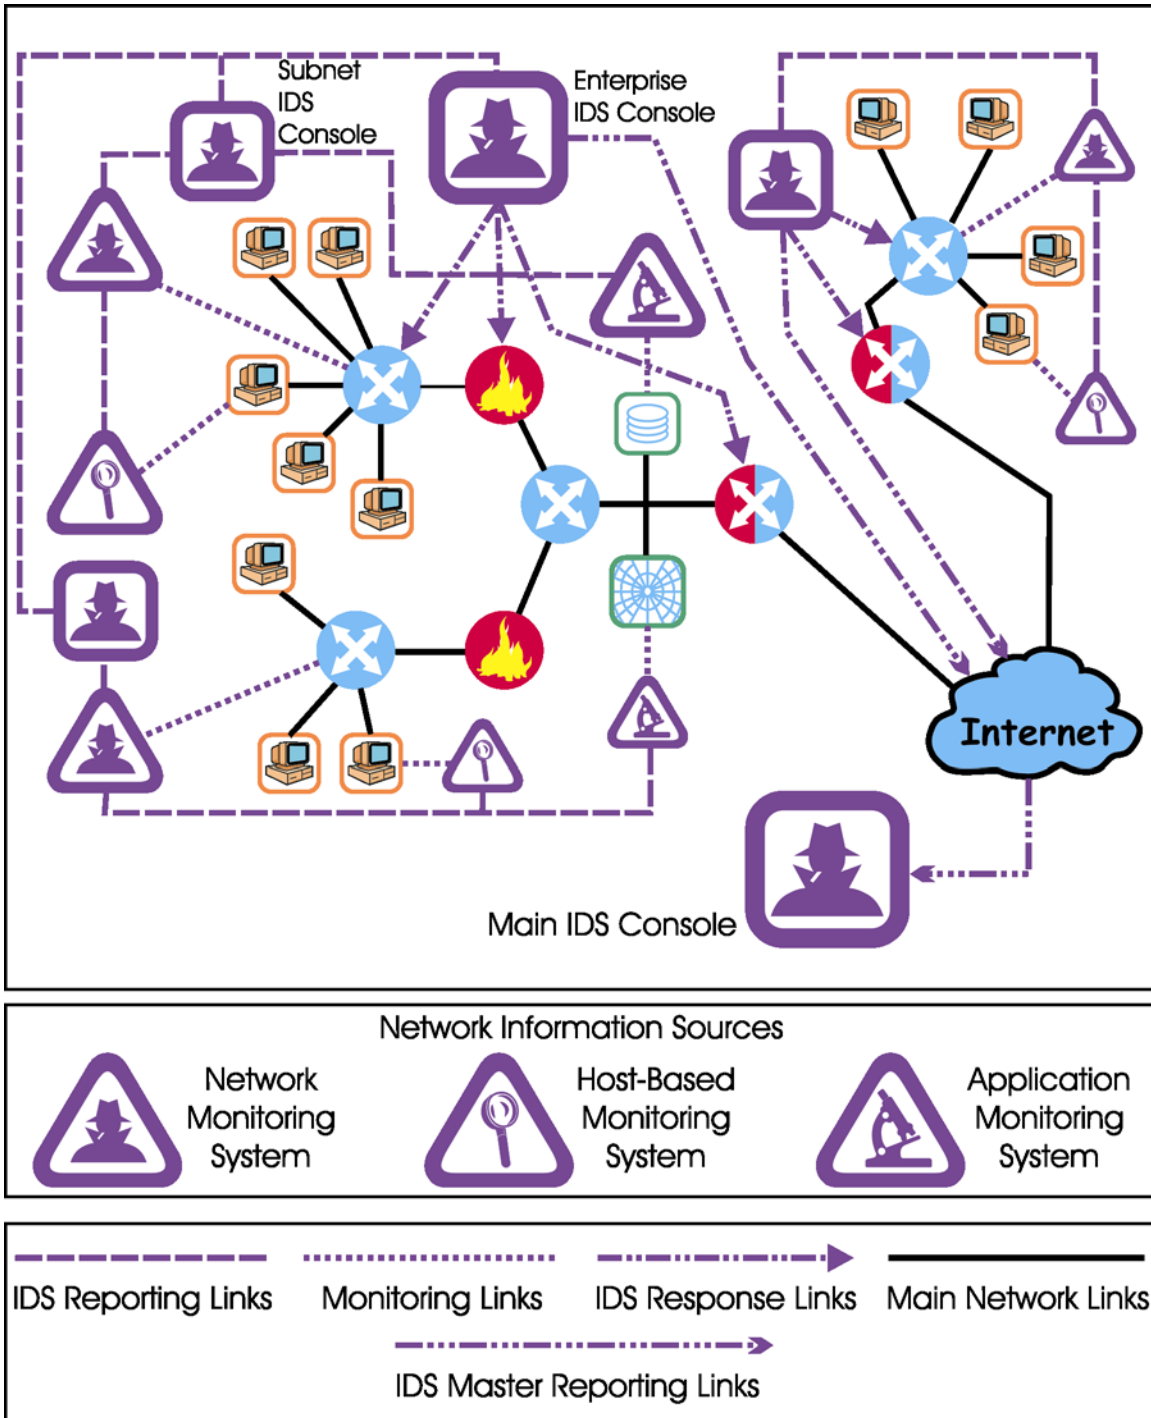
Subnet IDS Console

Enterprise IDS Console

Internet

Main IDS Console

Network Information Sources

Network Monitoring System

Host-Based Monitoring System

Application Monitoring System

IDS Reporting Links

Monitoring Links

IDS Response Links

Main Network Links

IDS Master Reporting Links